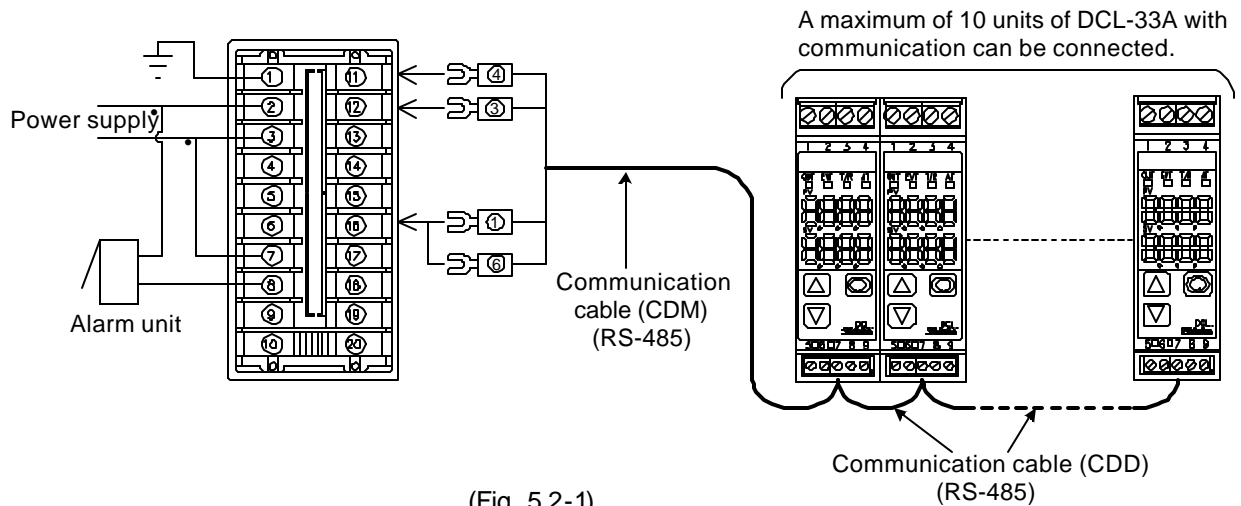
A maximum of 10 units of DCL-33A with communication can be connected.

Power supply

Alarm unit

1
2
3
4
5
6
7
8
9
10
11
12
13
14
15
16
17
18
19
20

4
3
1
6

Communication cable (CDM) (RS-485)

1 2 3 4
1 2 3 4
1 2 3 4

5 6 7 8 9
5 6 7 8 9
5 6 7 8 9

Communication cable (CDD) (RS-485)

(Fig. 5.2-1)